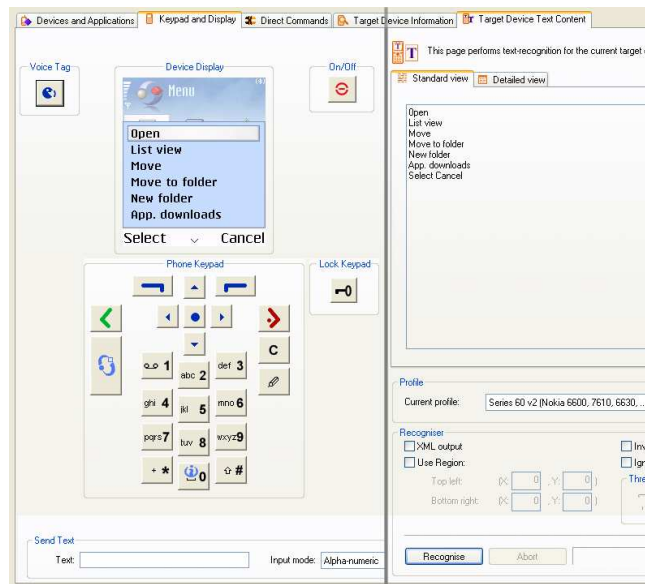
Devices and Applications | Keypad and Display | Direct Commands | Target Device Information | Target Device Text Content

Voice Tag

Device Display

Menu

Open
List view
Move
Move to folder
New folder
App. downloads

Select Cancel

On/Off

Phone Keypad

Lock Keypad

C

1

abc 2

def 3

ghi 4

jkl 5

mno 6

pqrs 7

tuv 8

wxyz 9

+ *

0

#

Send Text

Text:

Input mode: Alpha-numeric

This page performs text-recognition for the current target

Standard view | Detailed view

Open
List view
Move
Move to folder
New folder
App. downloads
Select Cancel

Profile

Current profile: Series 60 v2 (Nokia 6600, 7610, 6630, ...

Recogniser

XML output

Use Region:

Top left: (X: 0 , Y: 0 )

Bottom right: (X: 0 , Y: 0 )

Inv

Igr

Thre

Recognise

Abort